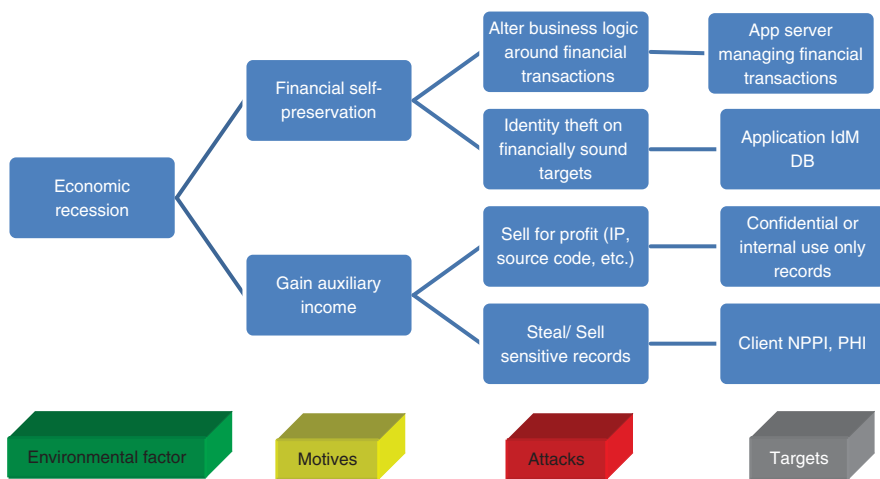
Economic recession

Financial self-preservation

Gain auxiliary income

Alter business logic around financial transactions

Identity theft on financially sound targets

Sell for profit (IP, source code, etc.)

Steal/ Sell sensitive records

App server managing financial transactions

Application IdM DB

Confidential or internal use only records

Client NPPI, PHI

Environmental factor

Motives

Attacks

Targets